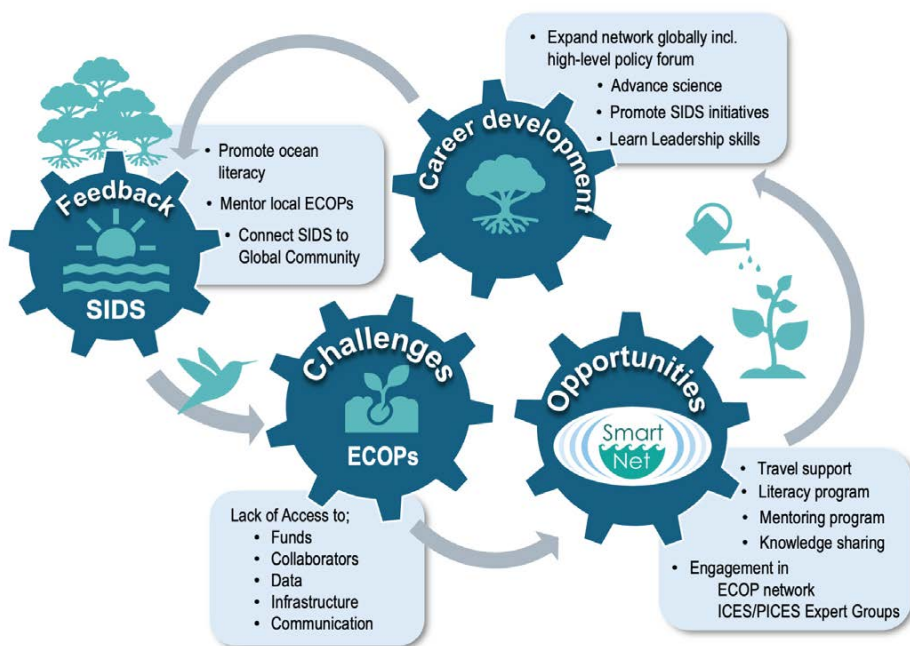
• Expand network globally incl. high-level policy forum
• Advance science
• Promote SIDS initiatives
• Learn Leadership skills

Career development

• Promote ocean literacy
• Mentor local ECOPs
• Connect SIDS to Global Community

Feedback

SIDS

Challenges

ECOPs

Opportunities

Smart Net

• Travel support
• Literacy program
• Mentoring program
• Knowledge sharing
• Engagement in ECOP network ICES/PICES Expert Groups

Lack of Access to;
• Funds
• Collaborators
• Data
• Infrastructure
• Communication